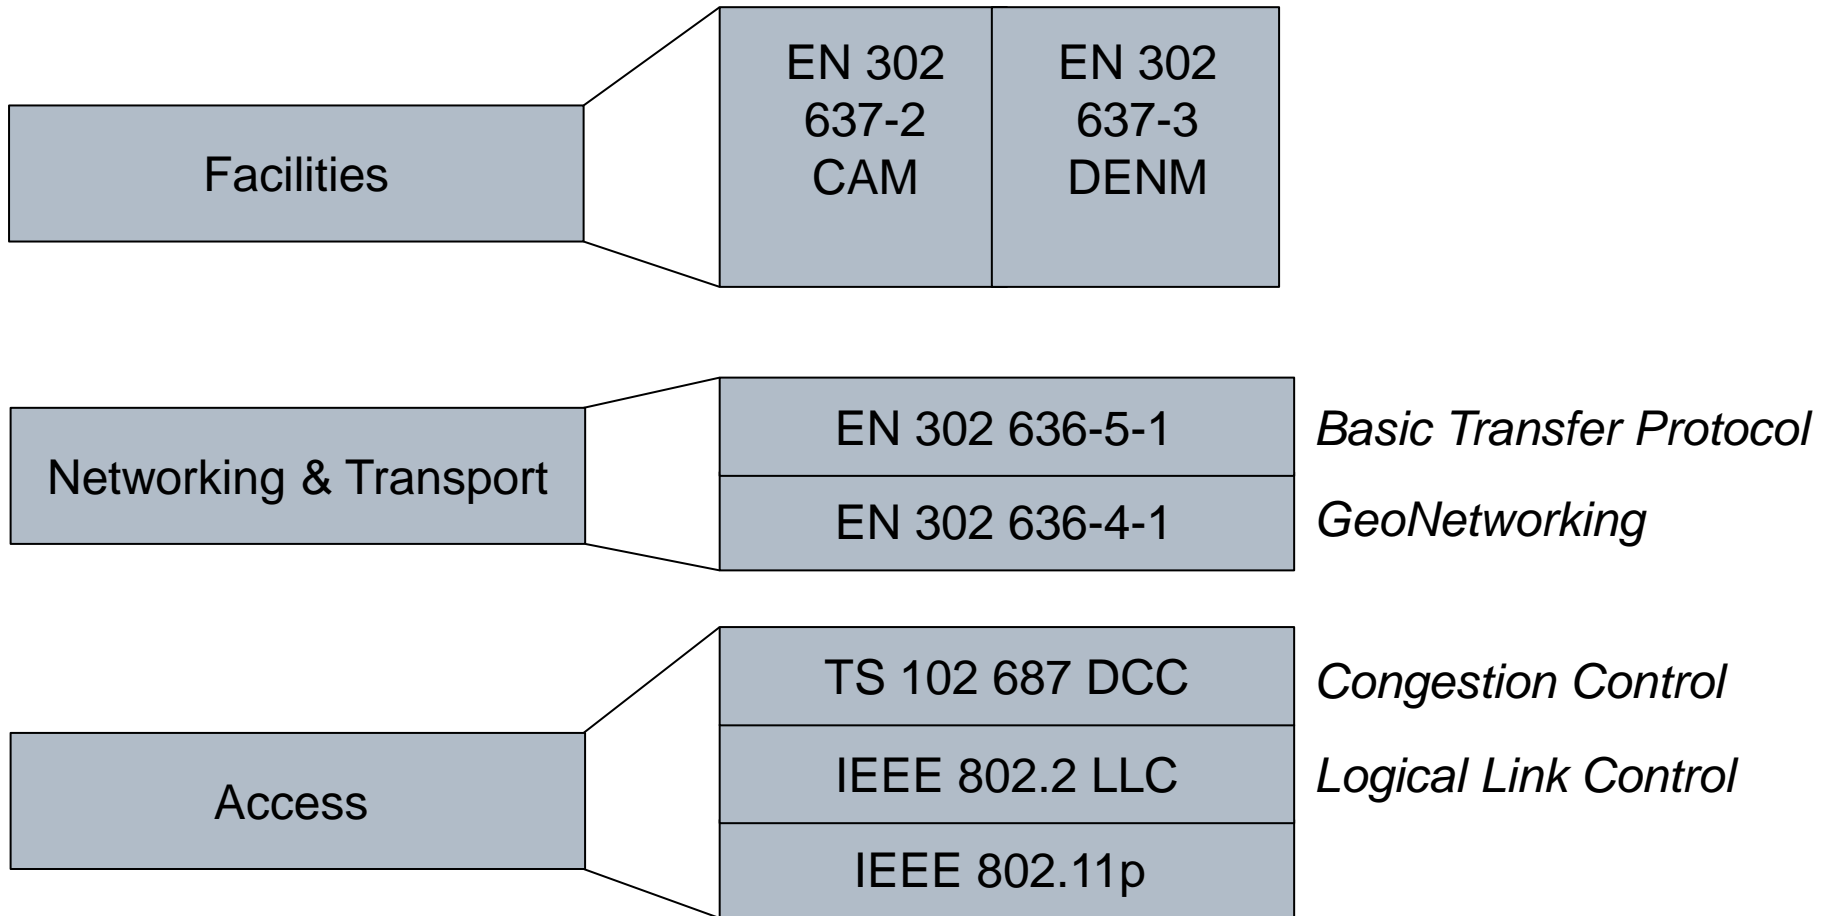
Facilities

EN 302 637-2 CAM

EN 302 637-3 DENM

Networking & Transport

EN 302 636-5-1

Basic Transfer Protocol

EN 302 636-4-1

GeoNetworking

Access

TS 102 687 DCC

Congestion Control

IEEE 802.2 LLC

Logical Link Control

IEEE 802.11p